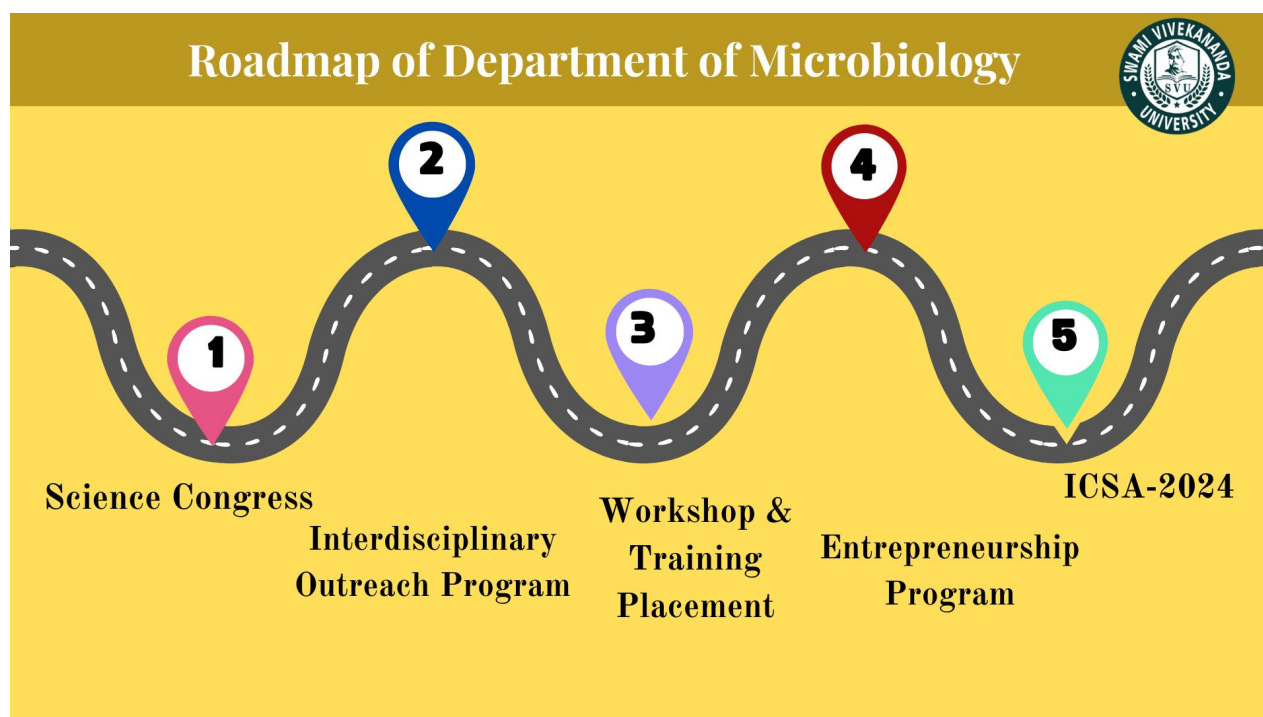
Roadmap of Department of Microbiology

SWAMI VIVEKANANDA SVU UNIVERSITY

1
Science Congress

2
Interdisciplinary Outreach Program

3
Workshop & Training Placement

4
Entrepreneurship Program

5
ICSA-2024